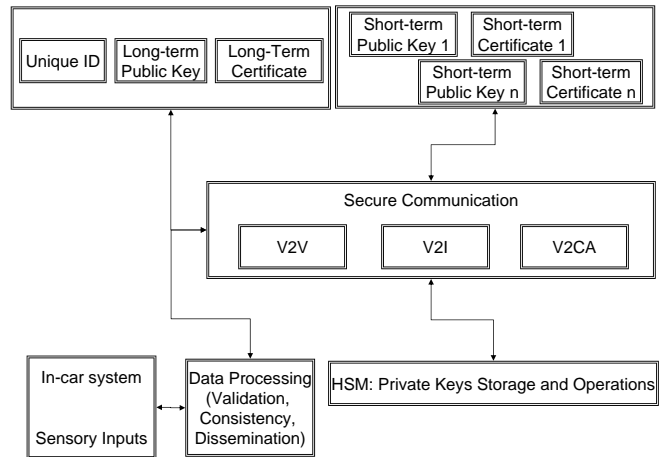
Unique ID

Long-term Public Key

Long-Term Certificate

Short-term Public Key 1

Short-term Certificate 1

Short-term Public Key n

Short-term Certificate n

Secure Communication

V2V

V2I

V2CA

In-car system

Sensory Inputs

Data Processing (Validation, Consistency, Dissemination)

HSM: Private Keys Storage and Operations